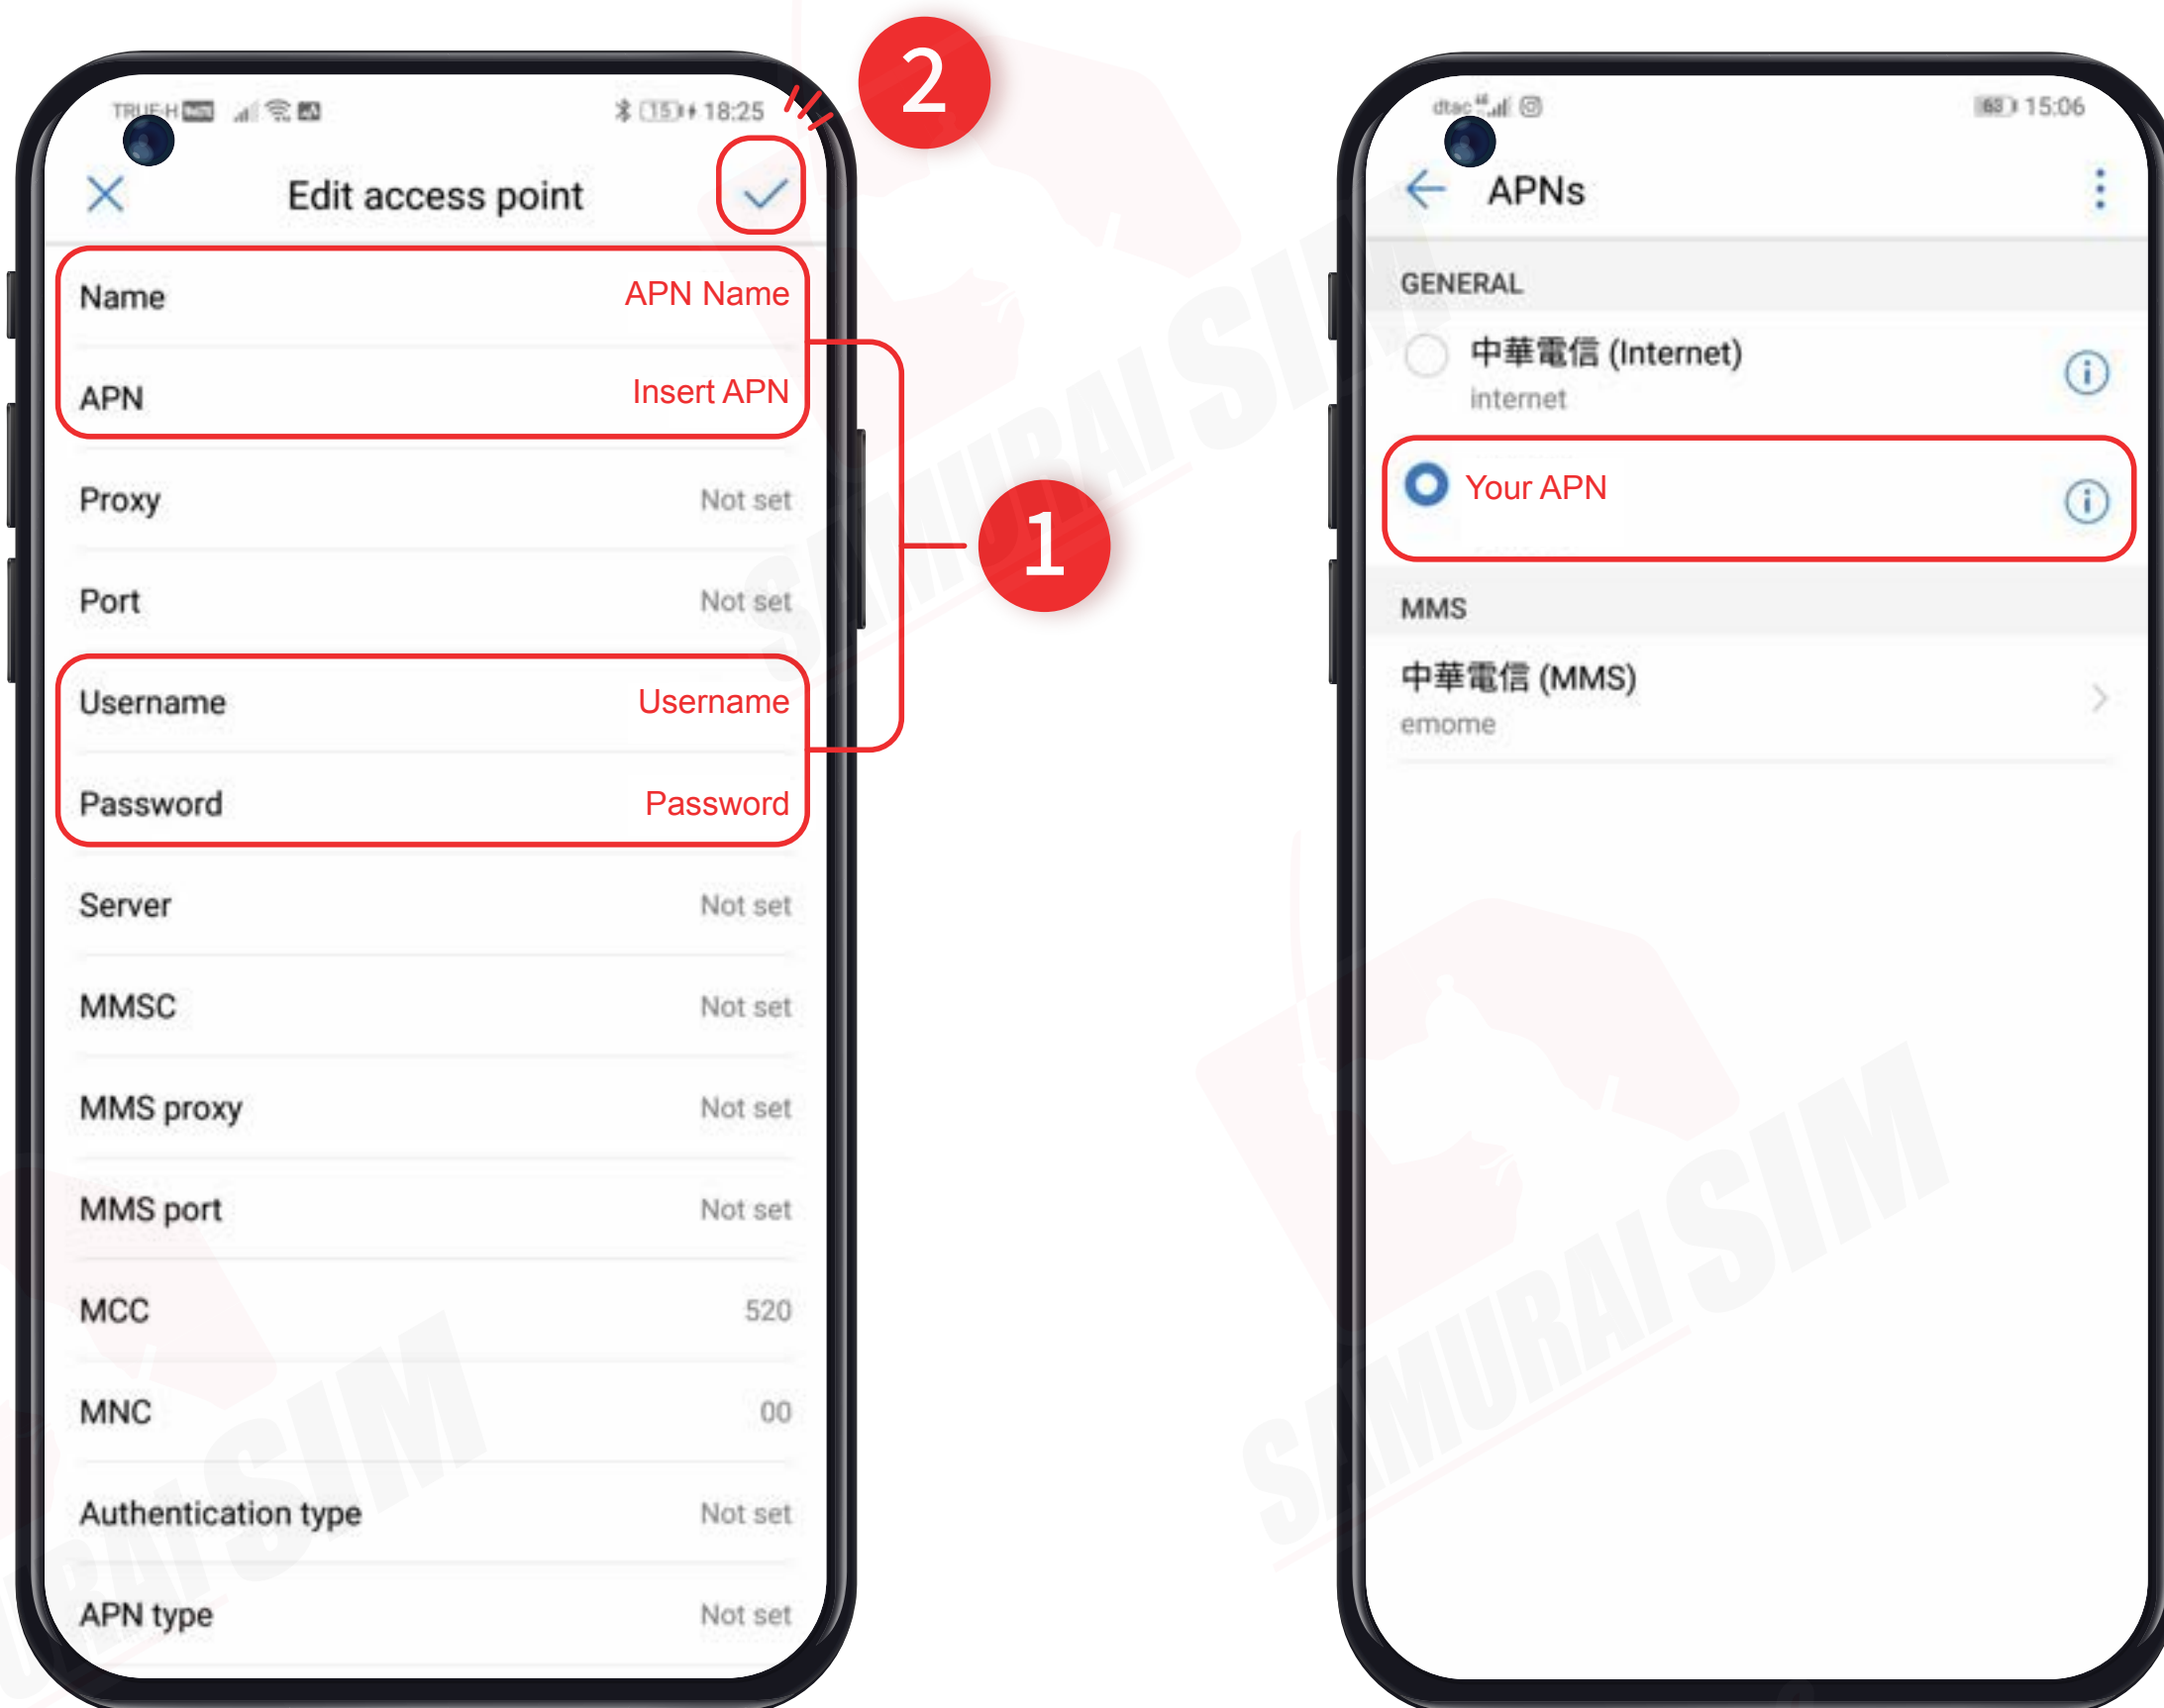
TRUE-H 15 18:25

2

Edit access point

Name APN Name

APN Insert APN

Proxy Not set

Port Not set

1

Username Username

Password Password

Server Not set

MMSC Not set

MMS proxy Not set

MMS port Not set

MCC 520

MNC 00

Authentication type Not set

APN type Not set

dtac 63 15:06

APNs

GENERAL

中華電信 (Internet)
internet

Your APN

MMS

中華電信 (MMS)
emome

SAMURAI SIM